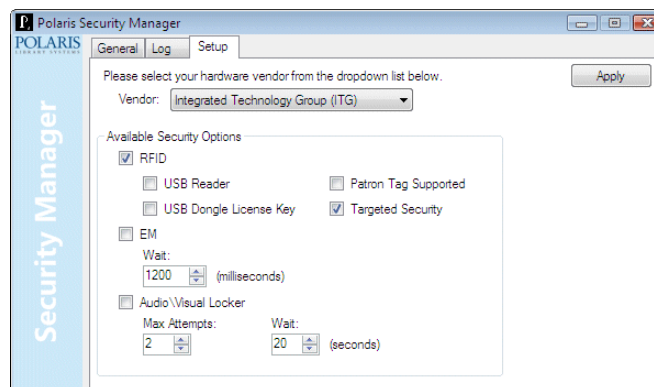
Polaris Security Manager

POLARIS LIBRARY SYSTEMS

Security Manager

General | Log | Setup

Please select your hardware vendor from the dropdown list below.

Apply

Vendor: Integrated Technology Group (ITG)

Available Security Options

RFID

USB Reader

Patron Tag Supported

USB Dongle License Key

Targeted Security

EM

Wait:

1200 (milliseconds)

Audio\Visual Locker

Max Attempts:

Wait:

2

20 (seconds)